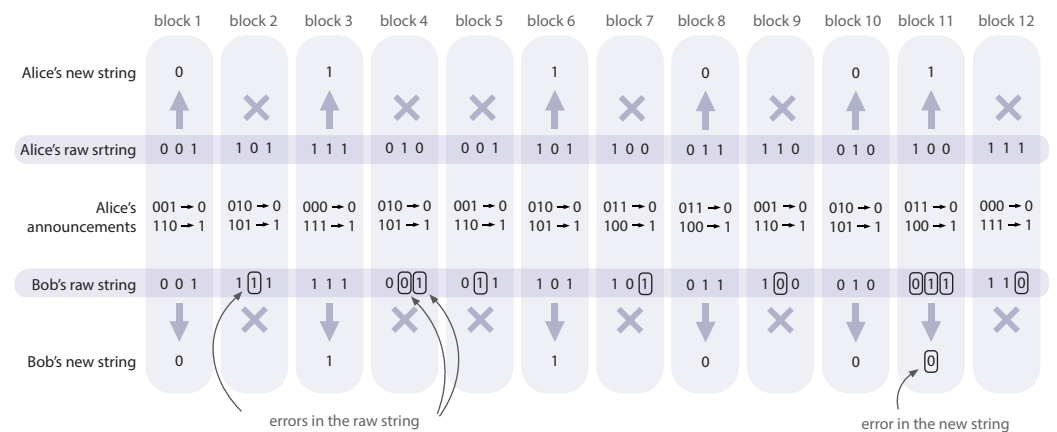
| | block 1 | block 2 | block 3 | block 4 | block 5 | block 6 | block 7 | block 8 | block 9 | block 10 | block 11 | block 12 |
|---|---|---|---|---|---|---|---|---|---|---|---|---|
| Alice's new string | 0 | | 1 | | | 1 | | 0 | | 0 | 1 | |
| Alice's raw srtring | 0 0 1 | 1 0 1 | 1 1 1 | 0 1 0 | 0 0 1 | 1 0 1 | 1 0 0 | 0 1 1 | 1 1 0 | 0 1 0 | 1 0 0 | 1 1 1 |
| Alice's announcements | 001 → 0 110 → 1 | 010 → 0 101 → 1 | 000 → 0 111 → 1 | 010 → 0 101 → 1 | 001 → 0 110 → 1 | 010 → 0 101 → 1 | 011 → 0 100 → 1 | 011 → 0 100 → 1 | 001 → 0 110 → 1 | 010 → 0 101 → 1 | 011 → 0 100 → 1 | 000 → 0 111 → 1 |
| Bob's raw string | 0 0 1 | 1 1 1 | 1 1 1 | 0 0 1 | 0 1 1 | 1 0 1 | 1 0 1 | 0 1 1 | 1 0 0 | 0 1 0 | 0 1 1 | 1 1 0 |
| Bob's new string | 0 | | 1 | | | 1 | | 0 | | 0 | 0 | |

errors in the raw string

error in the new string